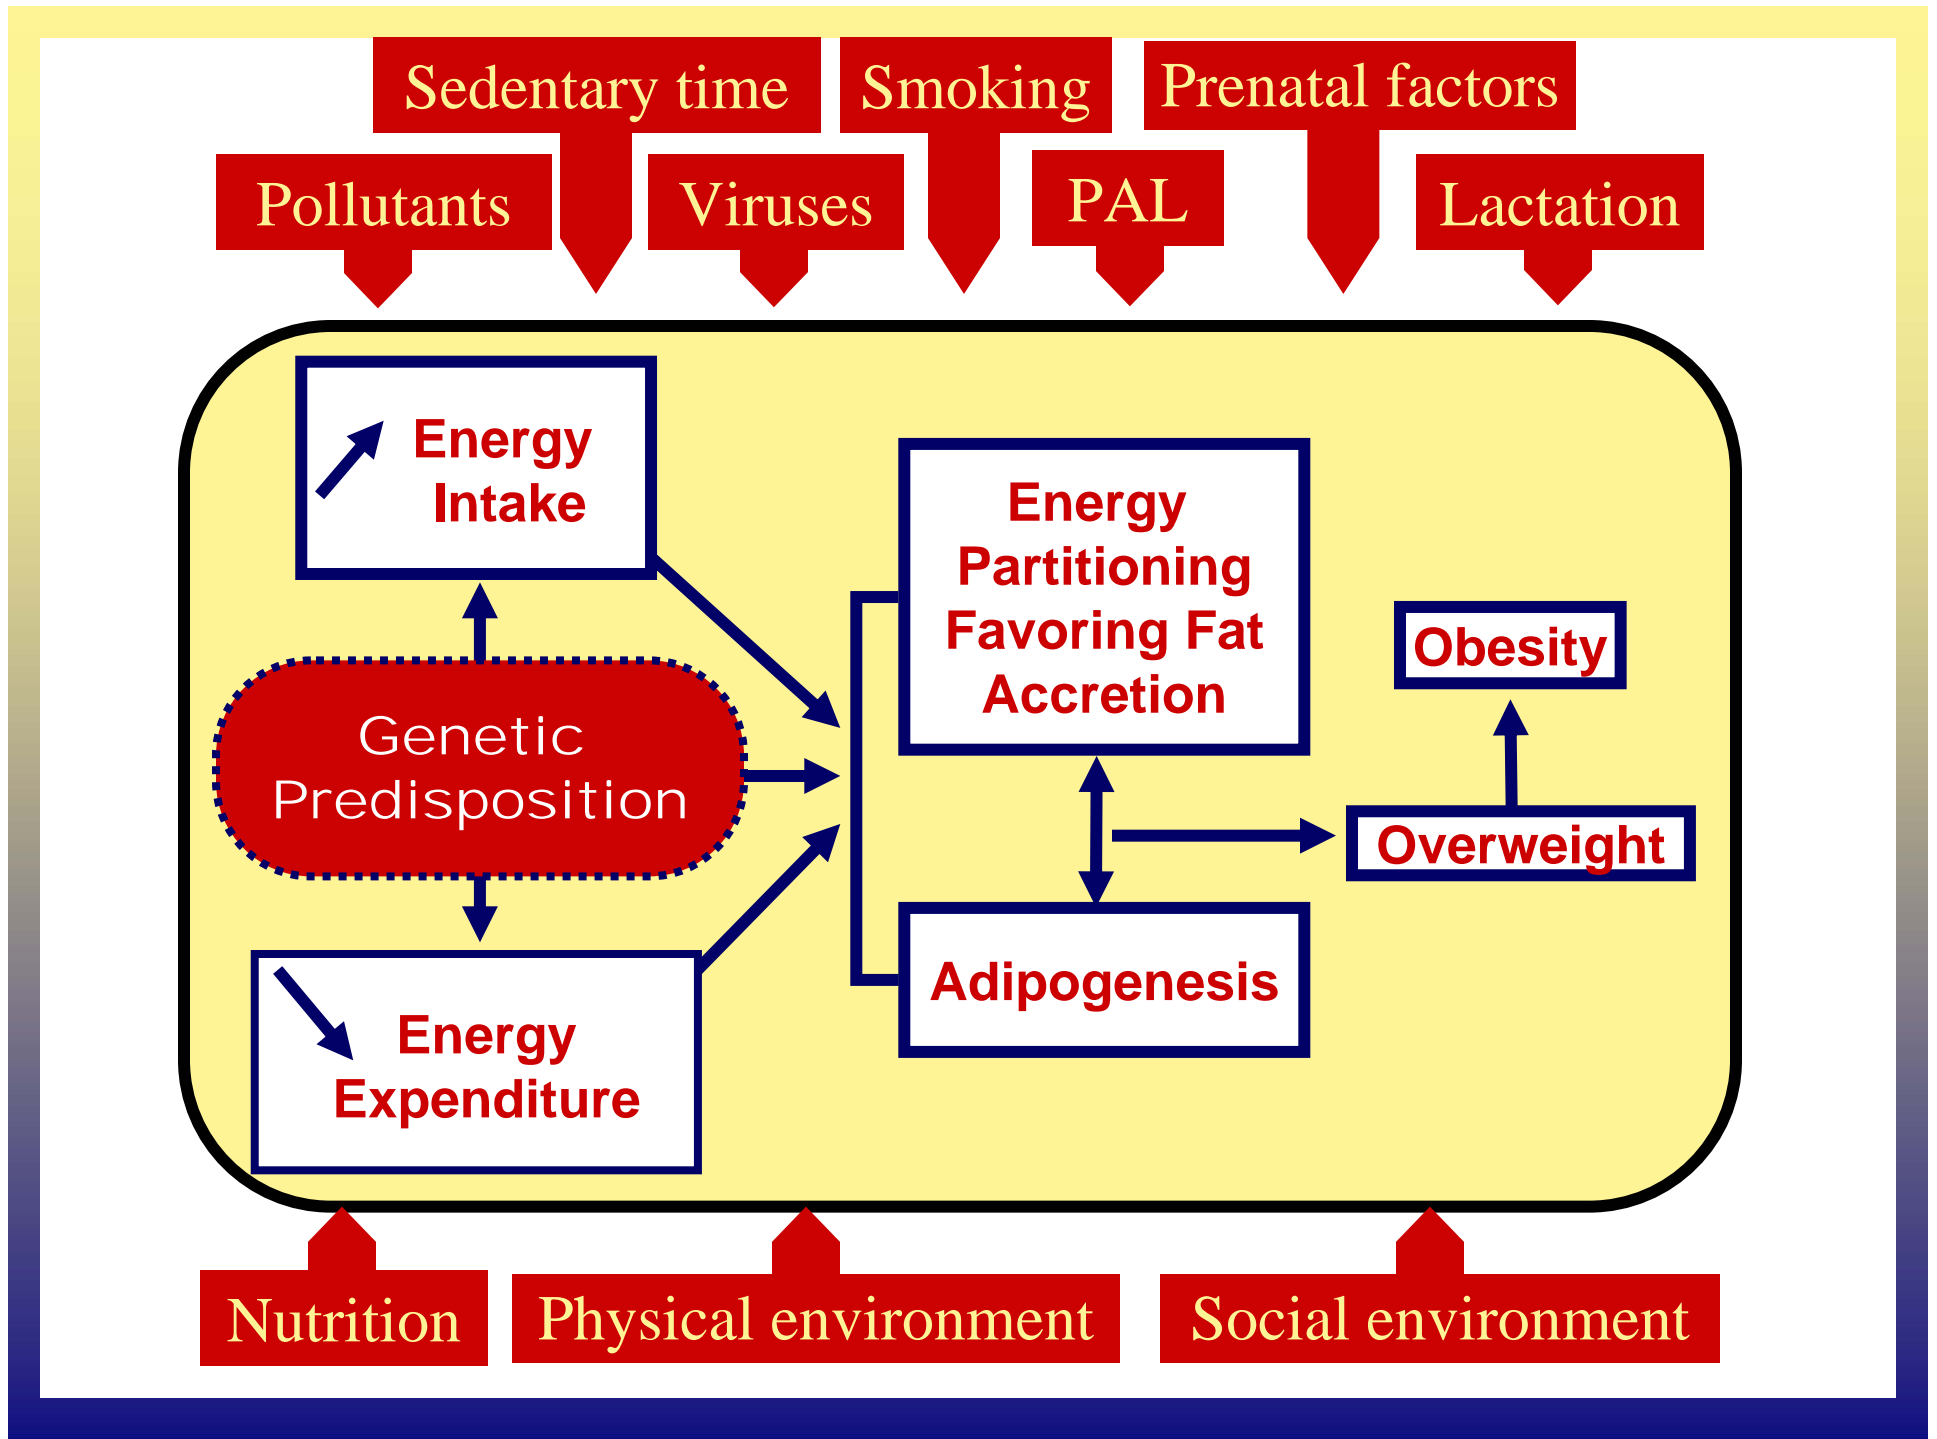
Sedentary time

Smoking

Prenatal factors

Pollutants

Viruses

PAL

Lactation

Energy Intake

Energy Partitioning Favoring Fat Accretion

Obesity

Genetic Predisposition

Overweight

Adipogenesis

Energy Expenditure

Nutrition

Physical environment

Social environment